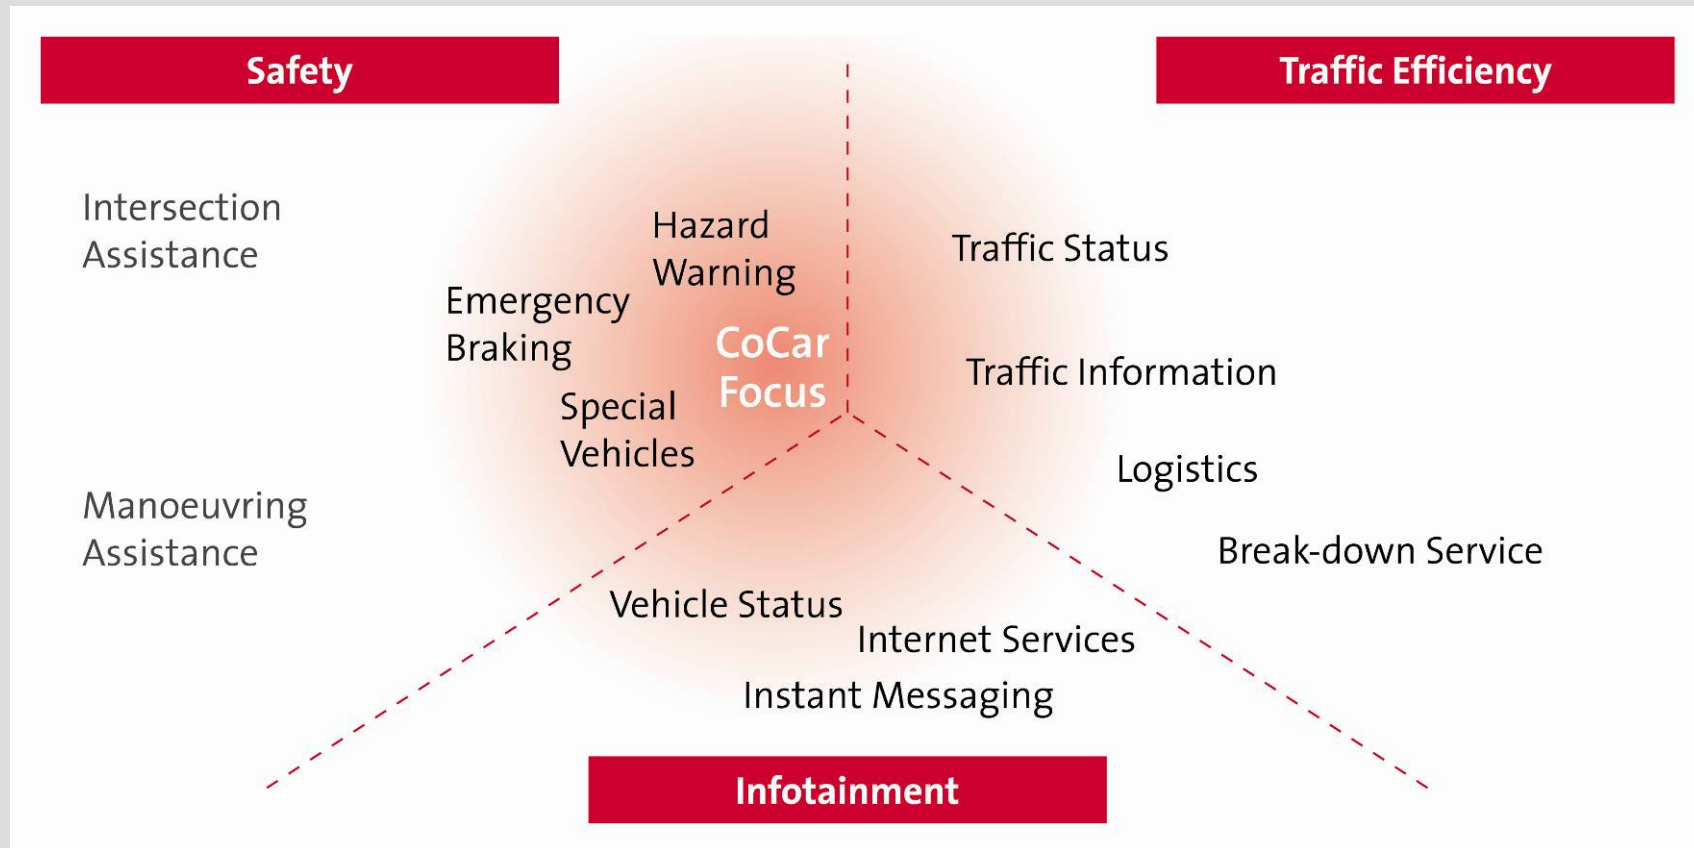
Safety

Traffic Efficiency

Intersection Assistance

Hazard Warning

Traffic Status

Emergency Braking

CoCar Focus

Traffic Information

Special Vehicles

Logistics

Manoeuvring Assistance

Break-down Service

Vehicle Status

Internet Services

Instant Messaging

Infotainment